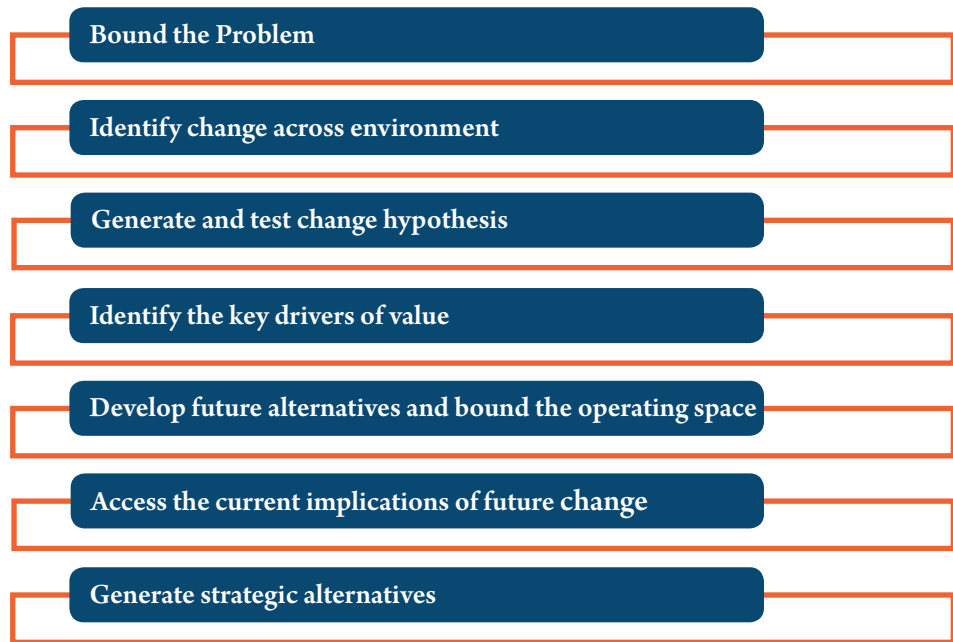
Bound the Problem

Identify change across environment

Generate and test change hypothesis

Identify the key drivers of value

Develop future alternatives and bound the operating space

Access the current implications of future change

Generate strategic alternatives